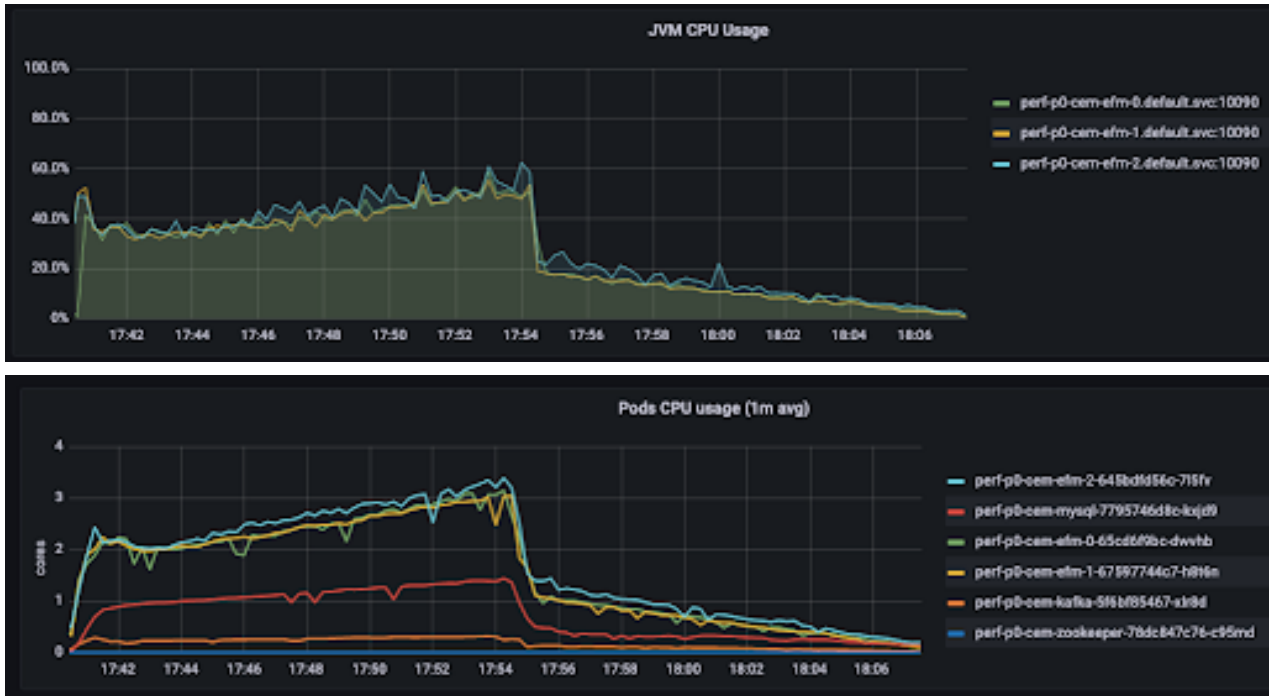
JVM CPU Usage

100.0%
80.0%
60.0%
40.0%
20.0%
0%

17:42 17:44 17:46 17:48 17:50 17:52 17:54 17:56 17:58 18:00 18:02 18:04 18:06

perf-p0-cem-efm-0.default.svc:10090
perf-p0-cem-efm-1.default.svc:10090
perf-p0-cem-efm-2.default.svc:10090

Pods CPU usage (1m avg)

4
3
2
1
0

cores

17:42 17:44 17:46 17:48 17:50 17:52 17:54 17:56 17:58 18:00 18:02 18:04 18:06

perf-p0-cem-efm-2-645bdfd56c-7l5fv
perf-p0-cem-mysql-7795746d8c-kxjd9
perf-p0-cem-efm-0-65cd6f9bc-dwvhb
perf-p0-cem-efm-1-67597744c7-h8t6n
perf-p0-cem-kafka-5f6bf85467-slr8d
perf-p0-cem-zookeeper-78dc847c76-c95md